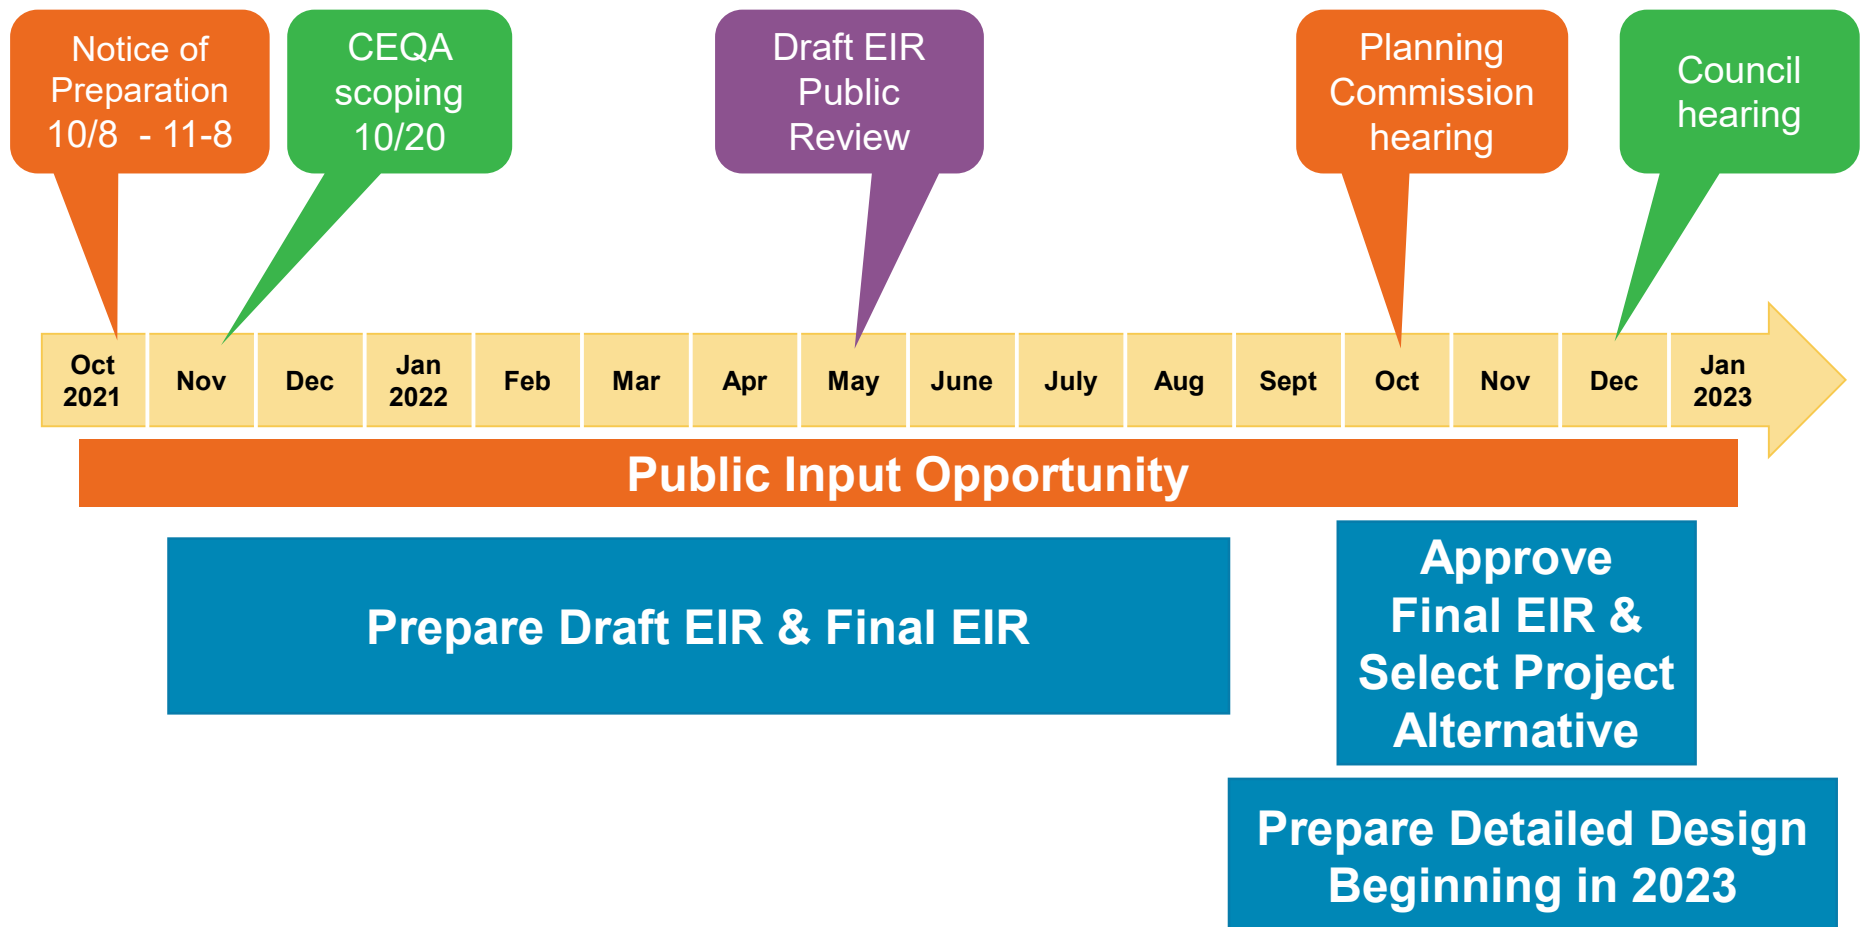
Notice of Preparation 10/8 - 11-8

CEQA scoping 10/20

Draft EIR Public Review

Planning Commission hearing

Council hearing

Oct 2021

Nov

Dec

Jan 2022

Feb

Mar

Apr

May

June

July

Aug

Sept

Oct

Nov

Dec

Jan 2023

Public Input Opportunity

Prepare Draft EIR & Final EIR

Approve Final EIR & Select Project Alternative

Prepare Detailed Design Beginning in 2023